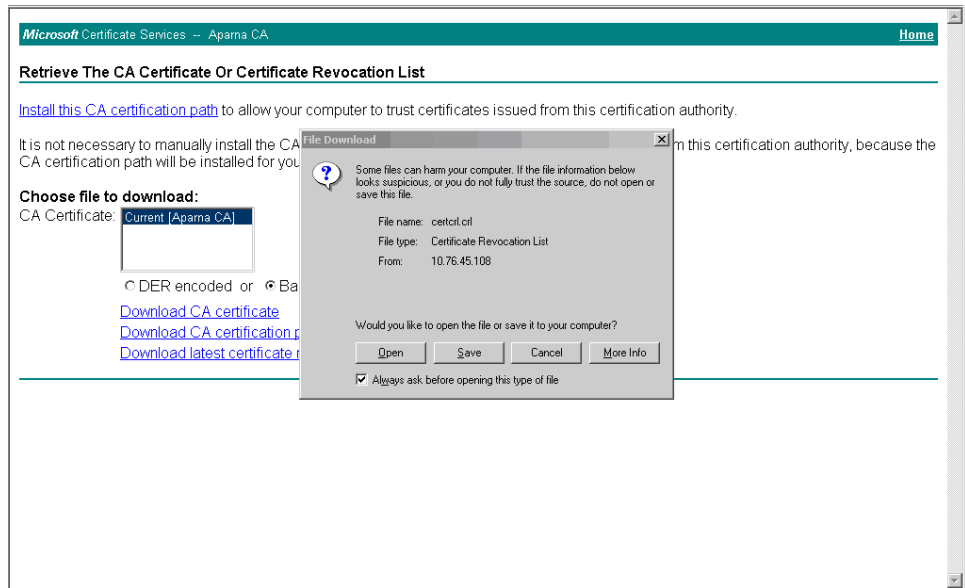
Microsoft Certificate Services -- Aparna CA

Home

Retrieve The CA Certificate Or Certificate Revocation List

Install this CA certification path to allow your computer to trust certificates issued from this certification authority.

It is not necessary to manually install the CA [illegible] m this certification authority, because the CA certification path will be installed for you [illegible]

Choose file to download:

CA Certificate: Current [Aparna CA]

DER encoded or Ba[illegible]

Download CA certificate

Download CA certification p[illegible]

Download latest certificate r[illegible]

File Download

Some files can harm your computer. If the file information below looks suspicious, or you do not fully trust the source, do not open or save this file.

File name: certcrl.crl

File type: Certificate Revocation List

From: 10.76.45.108

Would you like to open the file or save it to your computer?

Open

Save

Cancel

More Info

Always ask before opening this type of file